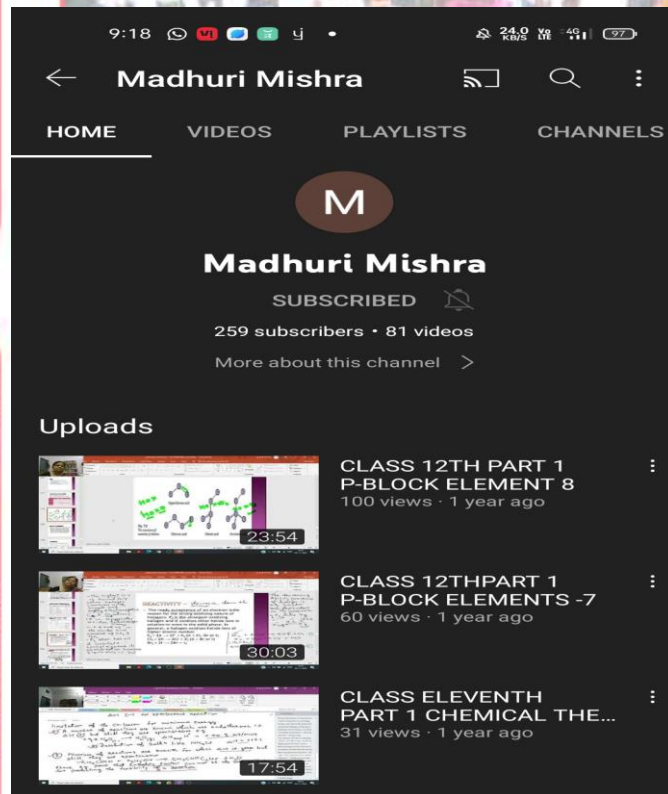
9:18

24.0 KB/S Vo LTE 4G 97

Madhuri Mishra

HOME VIDEOS PLAYLISTS CHANNELS

M

Madhuri Mishra

SUBSCRIBED

259 subscribers • 81 videos

More about this channel >

Uploads

23:54

CLASS 12TH PART 1 P-BLOCK ELEMENT 8

100 views • 1 year ago

30:03

CLASS 12THPART 1 P-BLOCK ELEMENTS -7

60 views • 1 year ago

17:54

CLASS ELEVENTH PART 1 CHEMICAL THE...

31 views • 1 year ago